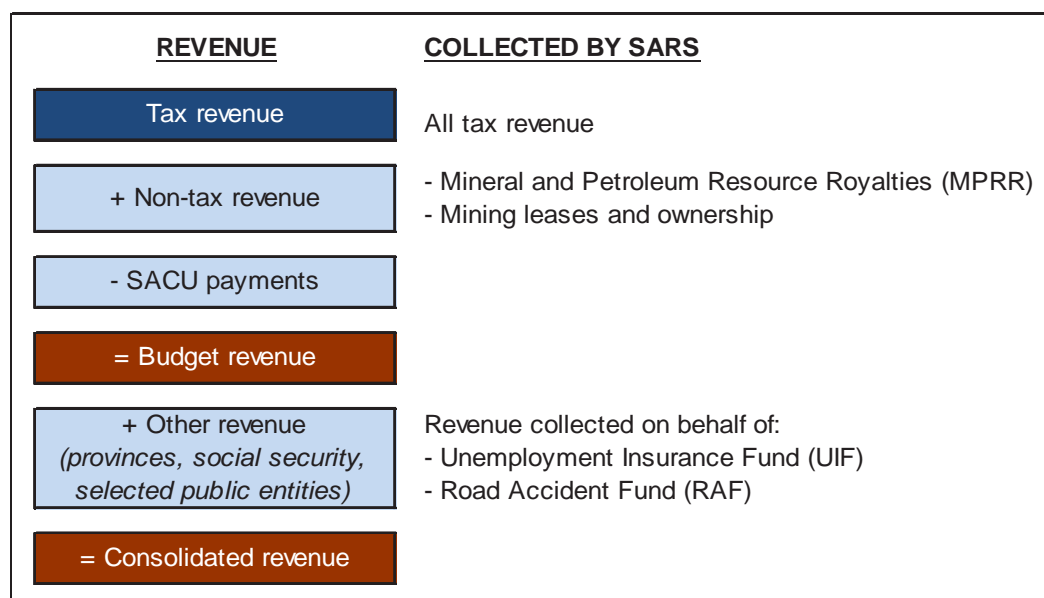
REVENUE

COLLECTED BY SARS

Tax revenue

All tax revenue

+ Non-tax revenue

- Mineral and Petroleum Resource Royalties (MPRR)
- Mining leases and ownership

- SACU payments

= Budget revenue

+ Other revenue
*(provinces, social security, selected public entities)*

Revenue collected on behalf of:
- Unemployment Insurance Fund (UIF)
- Road Accident Fund (RAF)

= Consolidated revenue